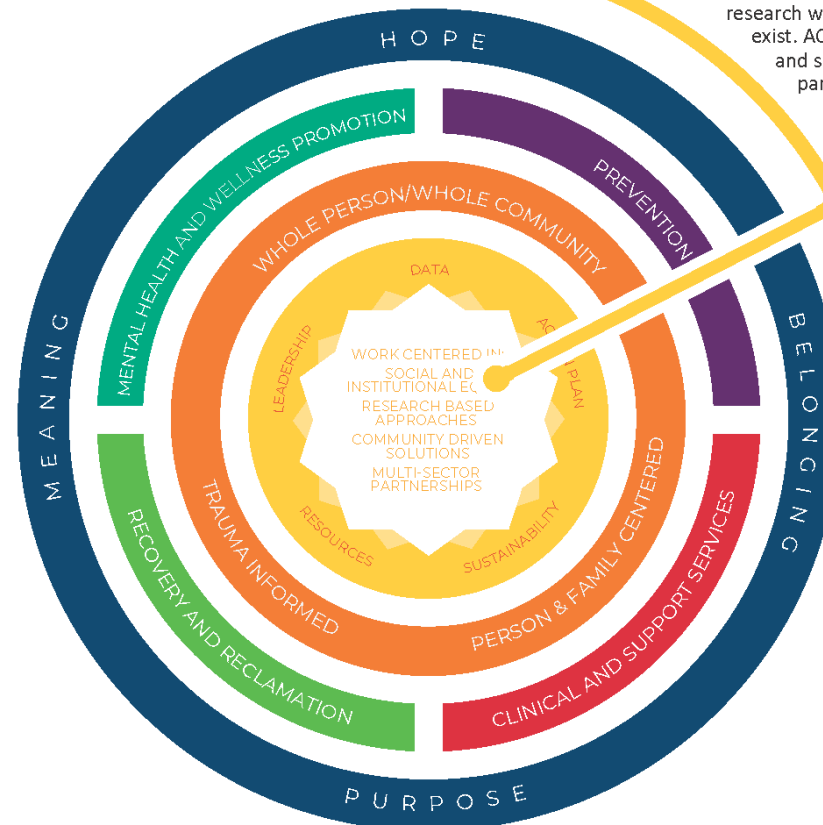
research w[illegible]
exist. AC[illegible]
and s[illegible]
par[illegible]

HOPE

BELONGING

PURPOSE

MEANING

MENTAL HEALTH AND WELLNESS PROMOTION

PREVENTION

CLINICAL AND SUPPORT SERVICES

RECOVERY AND RECLAMATION

WHOLE PERSON/WHOLE COMMUNITY

PERSON & FAMILY CENTERED

TRAUMA INFORMED

DATA

AC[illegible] PLAN

SUSTAINABILITY

RESOURCES

LEADERSHIP

WORK CENTERED IN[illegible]
SOCIAL AND
INSTITUTIONAL EQ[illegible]
RESEARCH BASED APPROACHES
COMMUNITY DRIVEN SOLUTIONS
MULTI-SECTOR PARTNERSHIPS